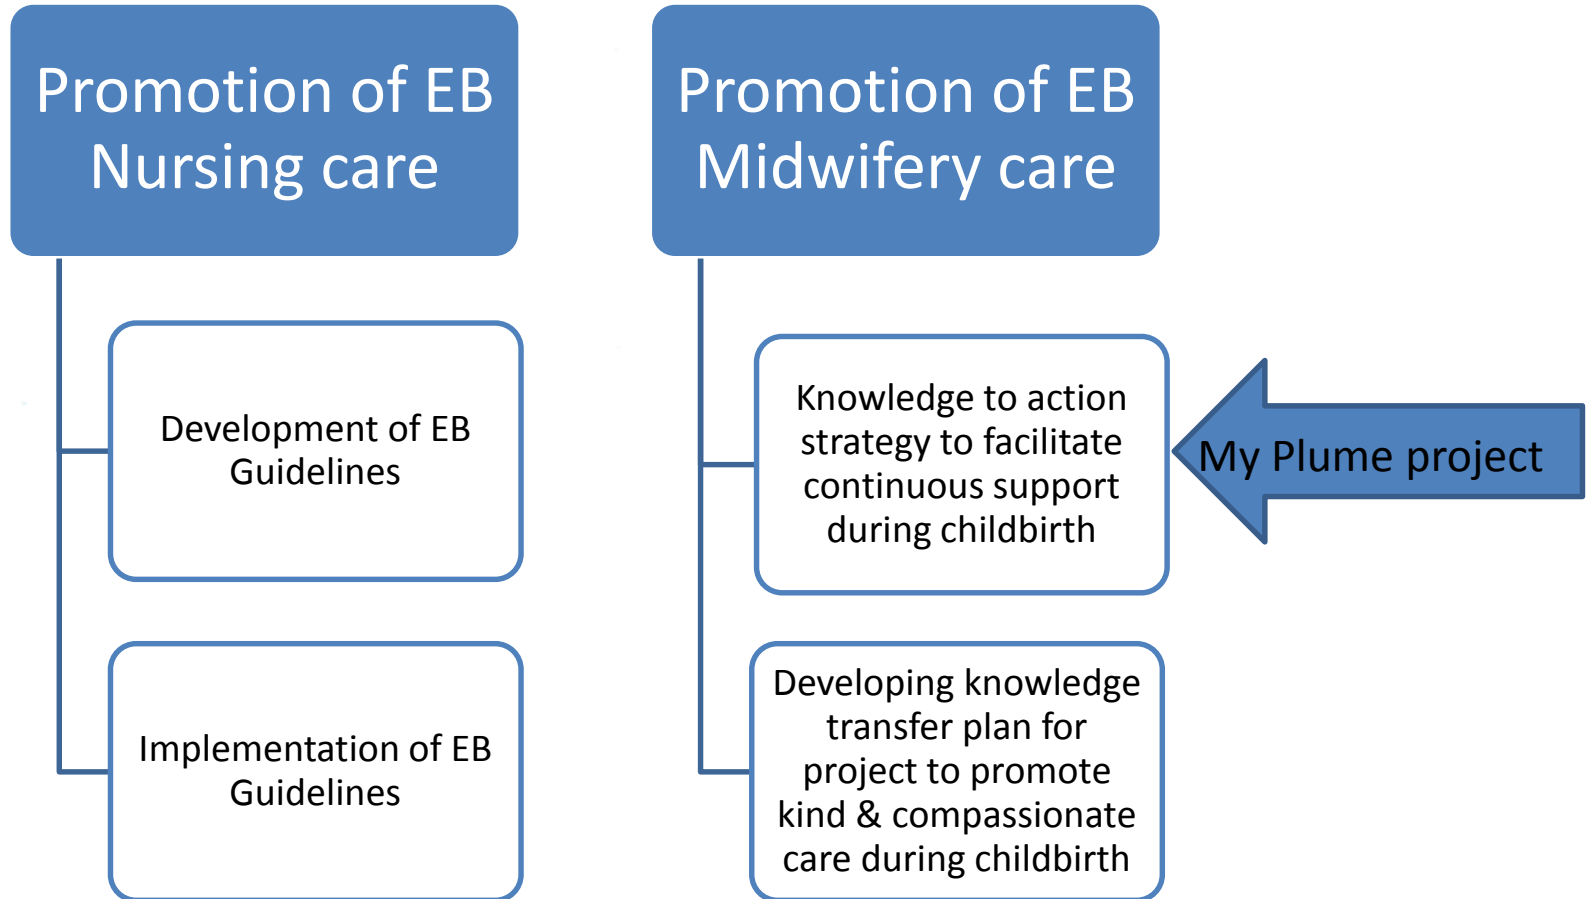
Promotion of EB Nursing care

Development of EB Guidelines

Implementation of EB Guidelines

Promotion of EB Midwifery care

Knowledge to action strategy to facilitate continuous support during childbirth

My Plume project

Developing knowledge transfer plan for project to promote kind & compassionate care during childbirth